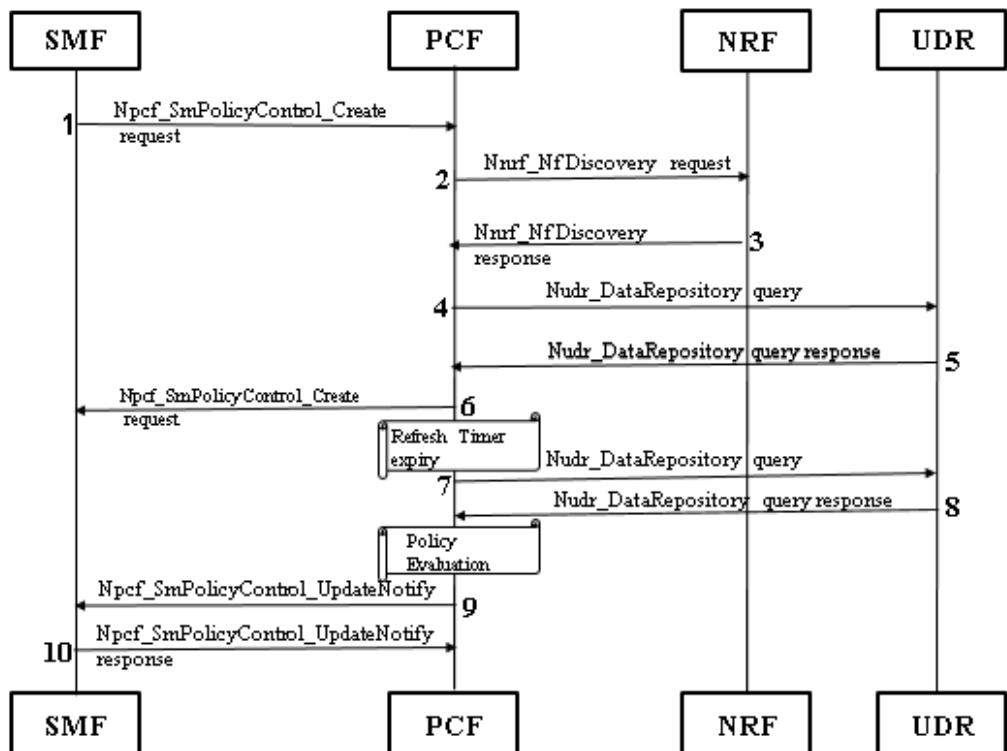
SMF

PCF

NRF

UDR

1 Npcf_SmPolicyControl_Create request

2 Nnrf_NfDiscovery request

Nnrf_NfDiscovery response 3

4 Nudr_DataRepository query

Nudr_DataRepository query response 5

Npcf_SmPolicyControl_Create request 6

Refresh Timer expiry

Nudr_DataRepository query

7

Nudr_DataRepository query response 8

Policy Evaluation

Npcf_SmPolicyControl_UpdateNotify 9

10 Npcf_SmPolicyControl_UpdateNotify response

SMF

PCF

NRF

UDR